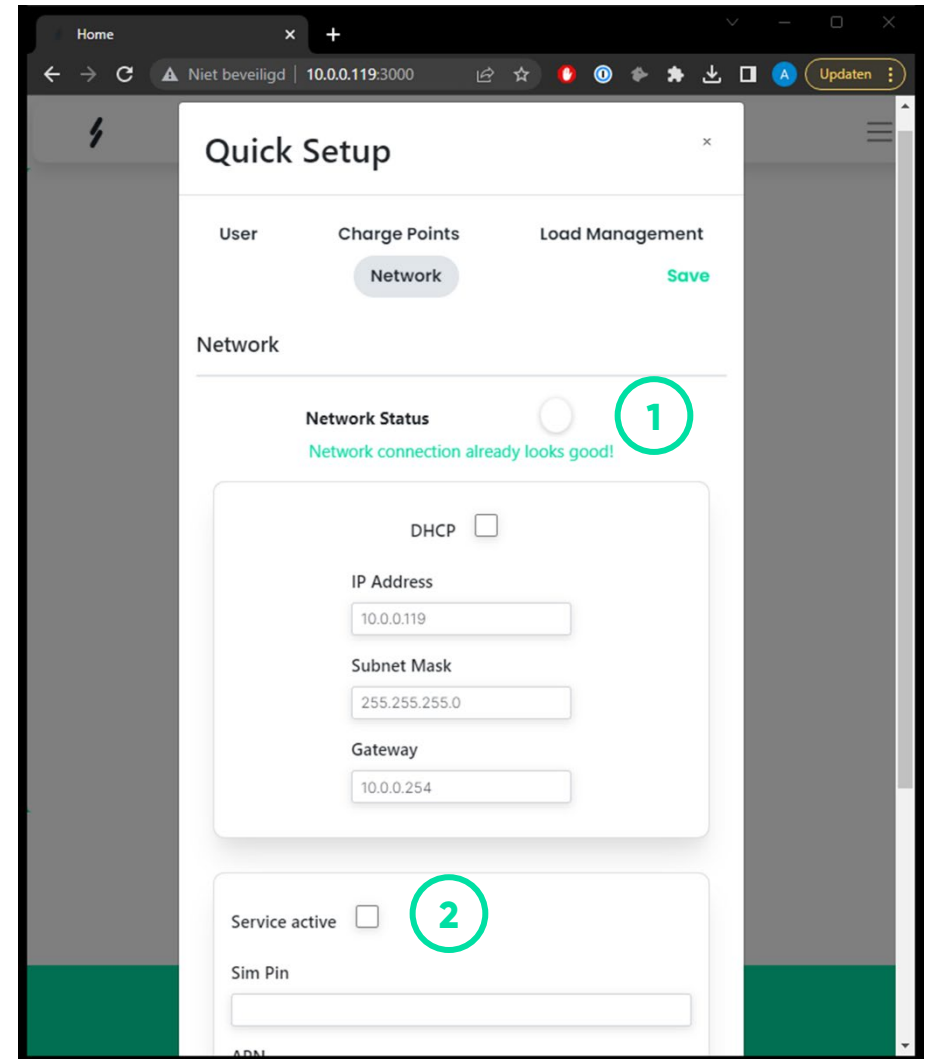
Home
×
+
Niet beveiligd | 10.0.0.119:3000
A
Updaten

Quick Setup
×

User
Charge Points
Load Management
Network
Save

Network

Network Status
1
Network connection already looks good!

DHCP

IP Address
10.0.0.119

Subnet Mask
255.255.255.0

Gateway
10.0.0.254

Service active
2

Sim Pin

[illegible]